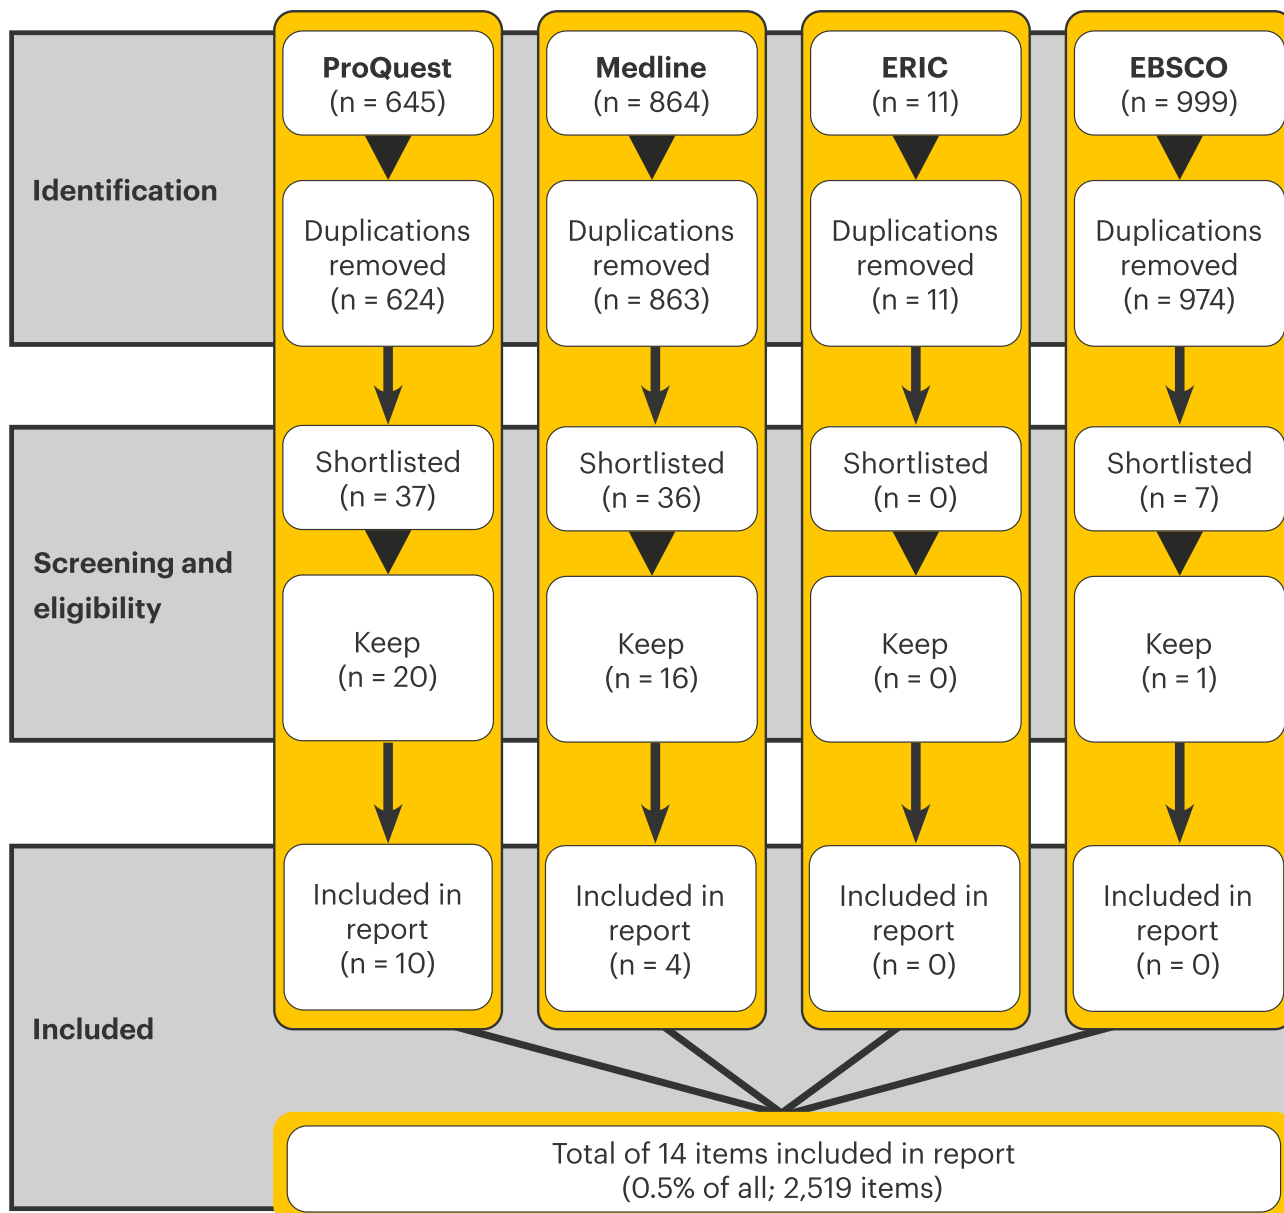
Identification

ProQuest
(n = 645)

Duplications removed
(n = 624)

Medline
(n = 864)

Duplications removed
(n = 863)

ERIC
(n = 11)

Duplications removed
(n = 11)

EBSCO
(n = 999)

Duplications removed
(n = 974)

Screening and eligibility

Shortlisted
(n = 37)

Keep
(n = 20)

Shortlisted
(n = 36)

Keep
(n = 16)

Shortlisted
(n = 0)

Keep
(n = 0)

Shortlisted
(n = 7)

Keep
(n = 1)

Included

Included in report
(n = 10)

Included in report
(n = 4)

Included in report
(n = 0)

Included in report
(n = 0)

Total of 14 items included in report
(0.5% of all; 2,519 items)